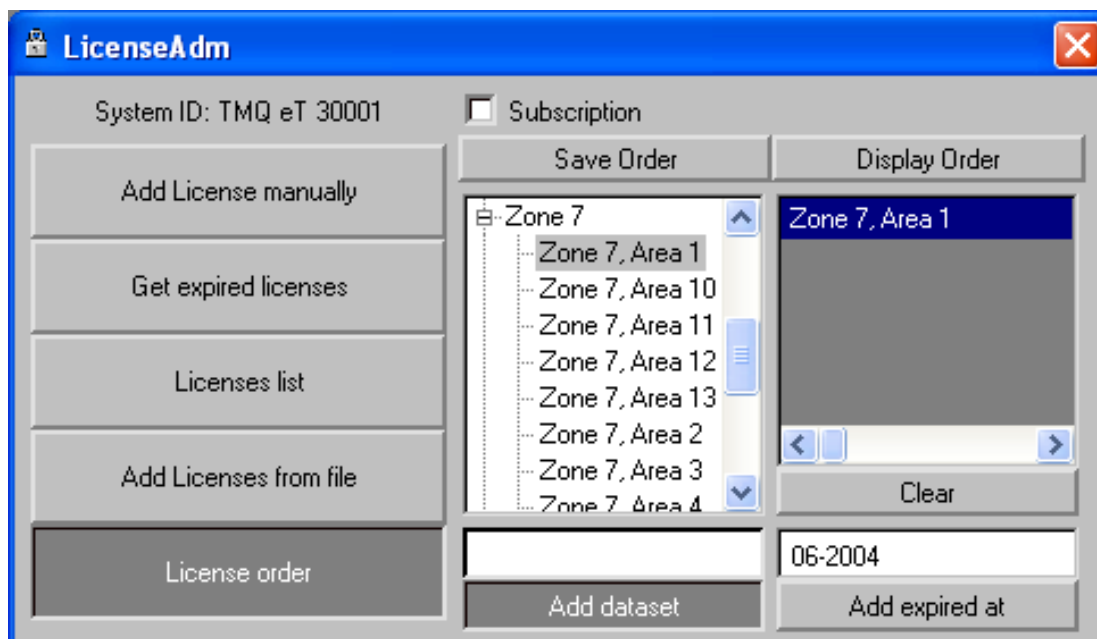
LicenseAdm

System ID: TMQ eT 30001

Subscription

Save Order

Display Order

Add License manually

Get expired licenses

Licenses list

Add Licenses from file

License order

Zone 7
Zone 7, Area 1
Zone 7, Area 10
Zone 7, Area 11
Zone 7, Area 12
Zone 7, Area 13
Zone 7, Area 2
Zone 7, Area 3
Zone 7, Area 4

Zone 7, Area 1

Clear

06-2004

Add dataset

Add expired at